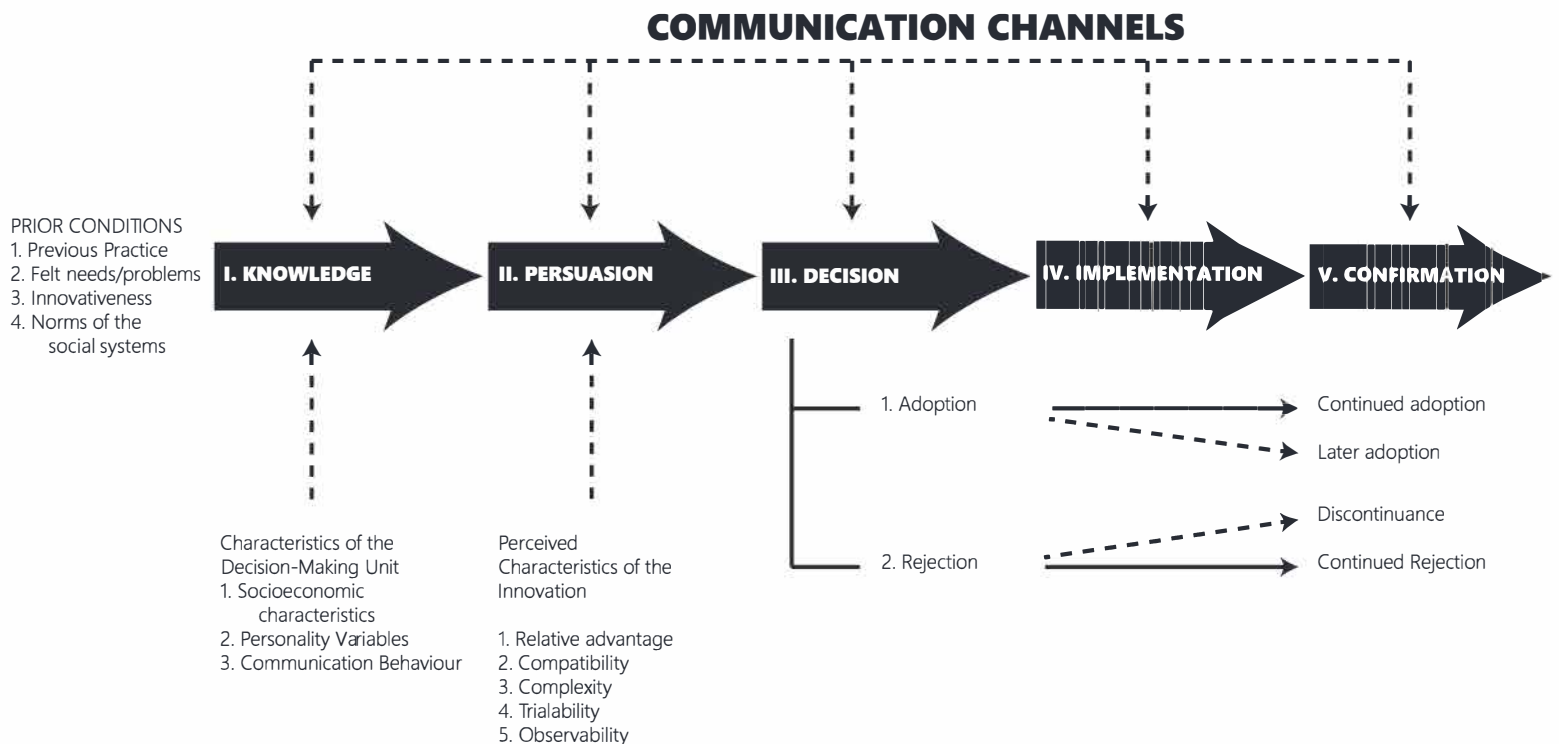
COMMUNICATION CHANNELS

PRIOR CONDITIONS
1. Previous Practice
2. Felt needs/problems
3. Innovativeness
4. Norms of the social systems

I. KNOWLEDGE

II. PERSUASION

III. DECISION

IV. IMPLEMENTATION

V. CONFIRMATION

Characteristics of the Decision-Making Unit
1. Socioeconomic characteristics
2. Personality Variables
3. Communication Behaviour

Perceived Characteristics of the Innovation

1. Relative advantage
2. Compatibility
3. Complexity
4. Trialability
5. Observability

1. Adoption

2. Rejection

Continued adoption

Later adoption

Discontinuance

Continued Rejection